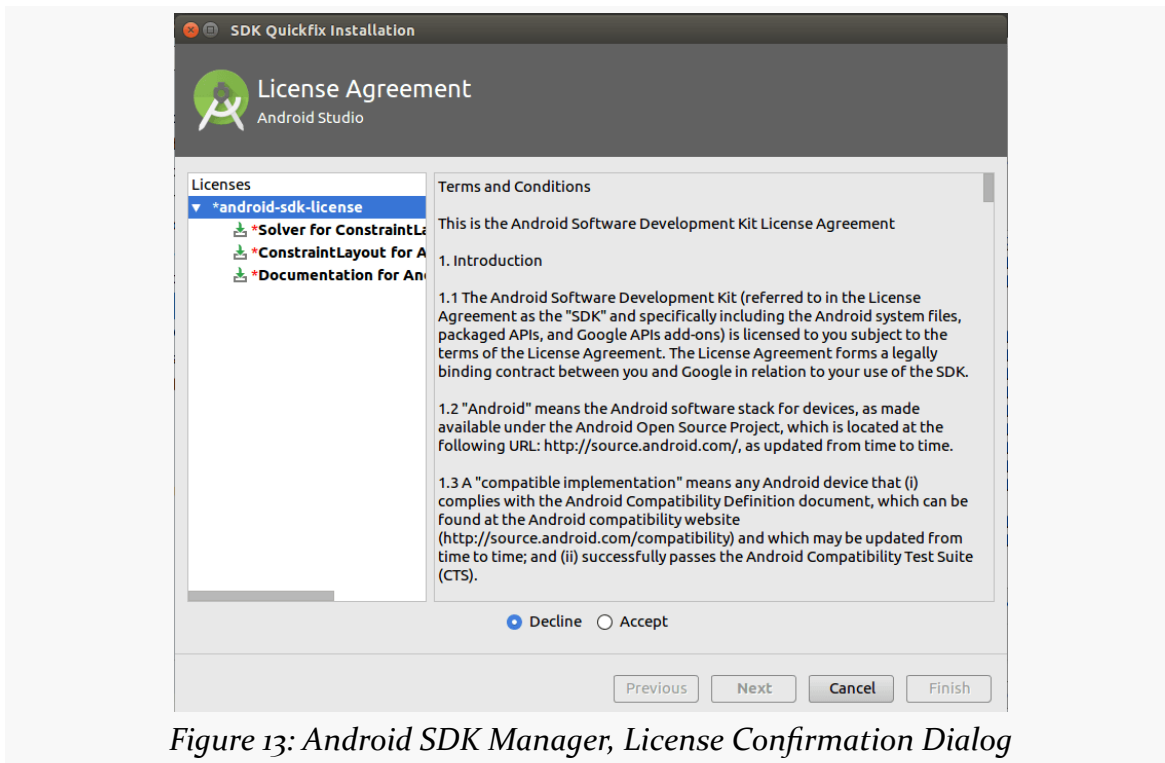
SDK Quickfix Installation

License Agreement
Android Studio

Licenses
*android-sdk-license
*Solver for ConstraintLa
*ConstraintLayout for A
*Documentation for An

Terms and Conditions

This is the Android Software Development Kit License Agreement

1. Introduction

1.1 The Android Software Development Kit (referred to in the License Agreement as the "SDK" and specifically including the Android system files, packaged APIs, and Google APIs add-ons) is licensed to you subject to the terms of the License Agreement. The License Agreement forms a legally binding contract between you and Google in relation to your use of the SDK.

1.2 "Android" means the Android software stack for devices, as made available under the Android Open Source Project, which is located at the following URL: http://source.android.com/, as updated from time to time.

1.3 A "compatible implementation" means any Android device that (i) complies with the Android Compatibility Definition document, which can be found at the Android compatibility website (http://source.android.com/compatibility) and which may be updated from time to time; and (ii) successfully passes the Android Compatibility Test Suite (CTS).

Decline Accept

Previous Next Cancel Finish

Figure 13: Android SDK Manager, License Confirmation Dialog